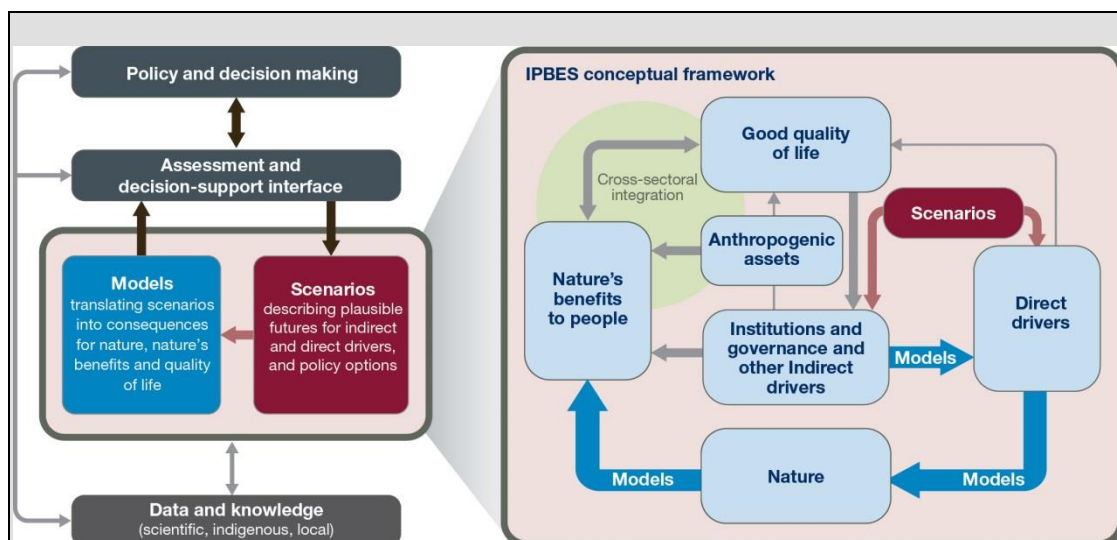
Policy and decision making

Assessment and decision-support interface

Models
translating scenarios into consequences for nature, nature's benefits and quality of life

Scenarios
describing plausible futures for indirect and direct drivers, and policy options

Data and knowledge
(scientific, indigenous, local)

IPBES conceptual framework

Good quality of life

Cross-sectoral integration

Scenarios

Anthropogenic assets

Nature's benefits to people

Direct drivers

Institutions and governance and other Indirect drivers

Models

Models

Nature

Models